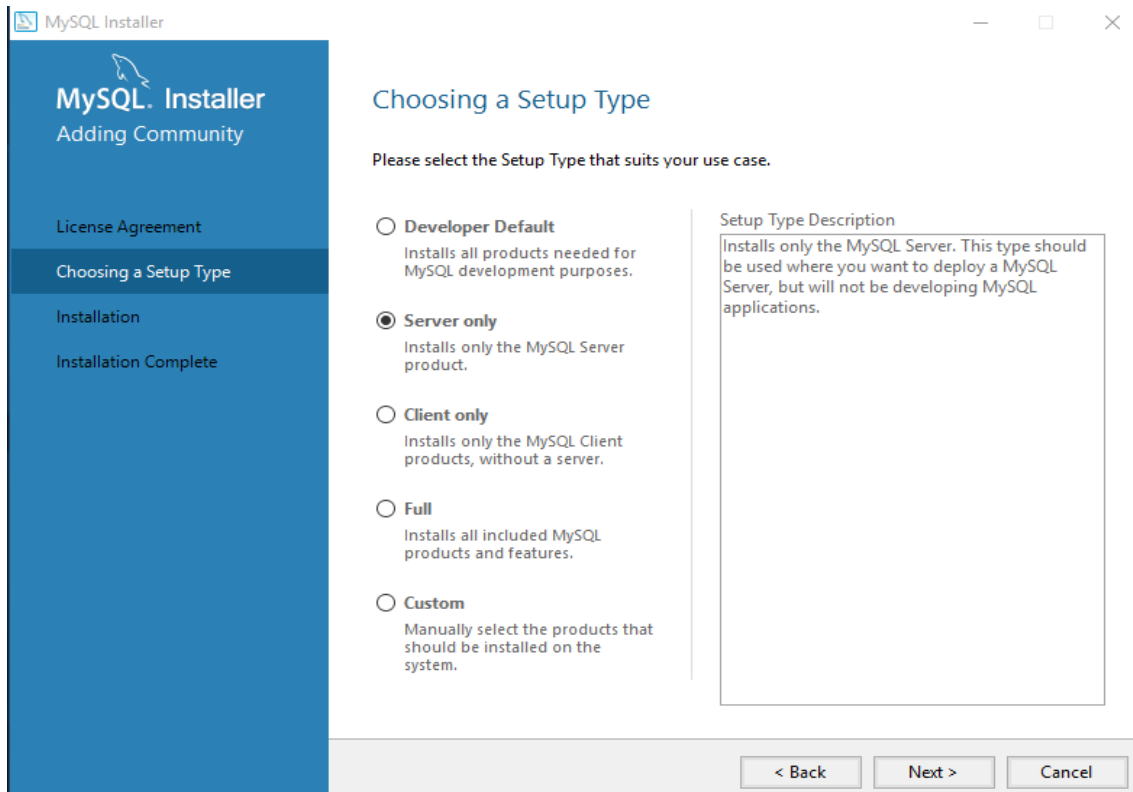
MySQL Installer

MySQL. Installer
Adding Community

License Agreement
Choosing a Setup Type
Installation
Installation Complete

Choosing a Setup Type

Please select the Setup Type that suits your use case.

Developer Default
Installs all products needed for MySQL development purposes.

Server only
Installs only the MySQL Server product.

Client only
Installs only the MySQL Client products, without a server.

Full
Installs all included MySQL products and features.

Custom
Manually select the products that should be installed on the system.

Setup Type Description
Installs only the MySQL Server. This type should be used where you want to deploy a MySQL Server, but will not be developing MySQL applications.

< Back
Next >
Cancel